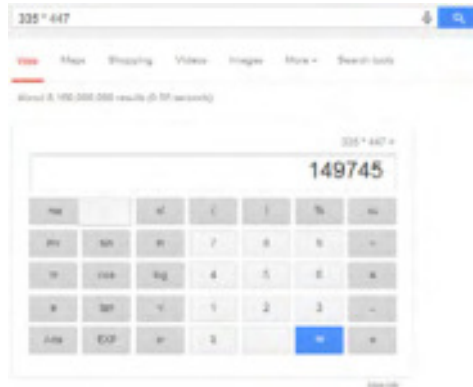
335 * 447

Web Maps Shopping Videos Images More Search tools

About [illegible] results ([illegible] seconds)

335 * 447 =

149745

| Rad | | x! | ( | ) | % | AC |
|---|---|---|---|---|---|---|
| Inv | sin | ln | 7 | 8 | 9 | ÷ |
| π | cos | log | 4 | 5 | 6 | × |
| e | tan | √ | 1 | 2 | 3 | − |
| Ans | EXP | xʸ | 0 | . | = | + |

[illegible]